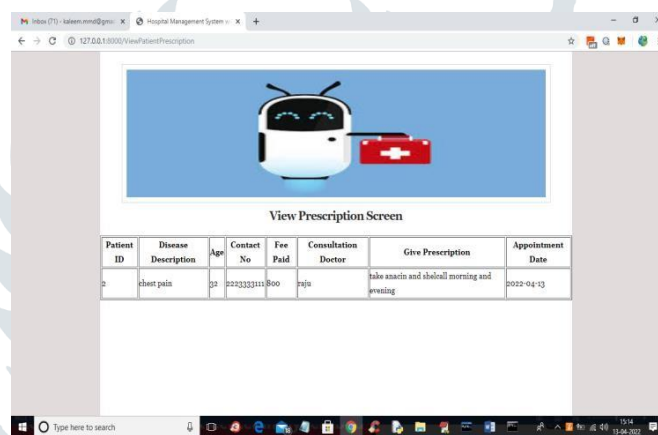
Inbox (71) - kaleem.mmd@gma × Hospital Management System × +

127.0.0.1:8000/ViewPatientPrescription

View Prescription Screen

| Patient ID | Disease Description | Age | Contact No | Fee Paid | Consultation Doctor | Give Prescription | Appointment Date |
|---|---|---|---|---|---|---|---|
| 2 | chest pain | 32 | 2223333111 | 800 | raju | take anacin and shelcall morning and evening | 2022-04-13 |

Type here to search

15:14
13-04-2022